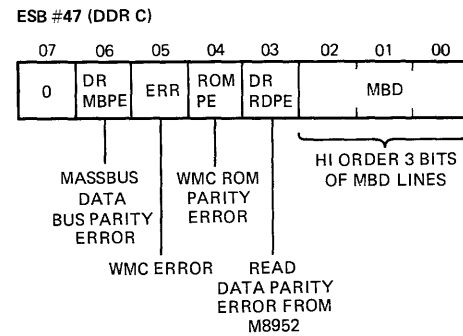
ESB #47 (DDR C)

| 07 | 06 | 05 | 04 | 03 | 02 | 01 | 00 |
|---|---|---|---|---|---|---|---|
| 0 | DR MBPE | ERR | ROM PE | DR RDPE | | MBD | |

HI ORDER 3 BITS OF MBD LINES

MASSBUS DATA BUS PARITY ERROR

WMC ROM PARITY ERROR

WMC ERROR

READ DATA PARITY ERROR FROM M8952